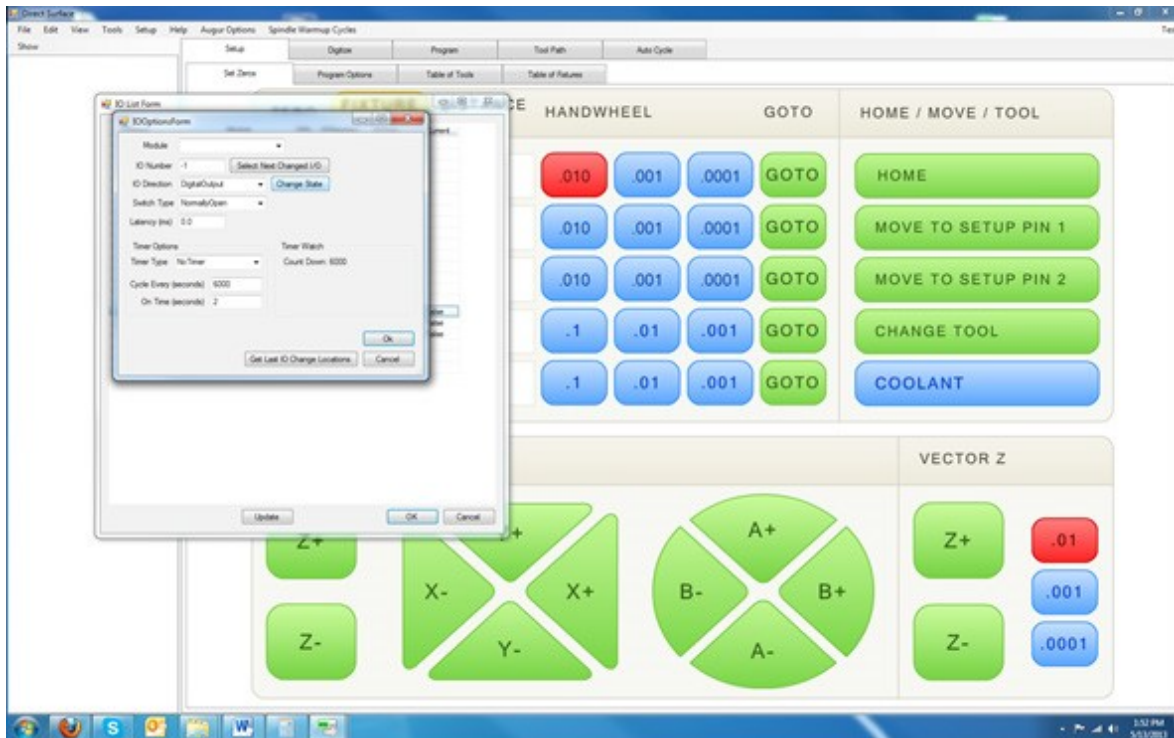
Direct Surface

File Edit View Tools Setup Help Augur Options Spindle Warmup Cycles

Show

Setup Digitize Program Tool Path Auto Cycle

Set Zeros Program Options Table of Tools Table of Fixtures

IO List Form

IOOptionsForm

Module

IO Number -1 Select Next Changed I/O

IO Direction DigitalOutput Change State

Switch Type NormallyOpen

Latency (ms) 0.0

Timer Options

Timer Type NoTimer

Cycle Every (seconds) 6000

On Time (seconds) 2

Timer Watch

Count Down: 6000

Ok

Get Last IO Change Locations Cancel

Update OK Cancel

FIXTURE

HANDWHEEL GOTO

HOME / MOVE / TOOL

.010 .001 .0001 GOTO

HOME

.010 .001 .0001 GOTO

MOVE TO SETUP PIN 1

.010 .001 .0001 GOTO

MOVE TO SETUP PIN 2

.1 .01 .001 GOTO

CHANGE TOOL

.1 .01 .001 GOTO

COOLANT

VECTOR Z

Z+

Z-

Y+

X- X+

Y-

A+

B- B+

A-

Z+

Z-

.01

.001

.0001

3:52 PM
5/13/2013